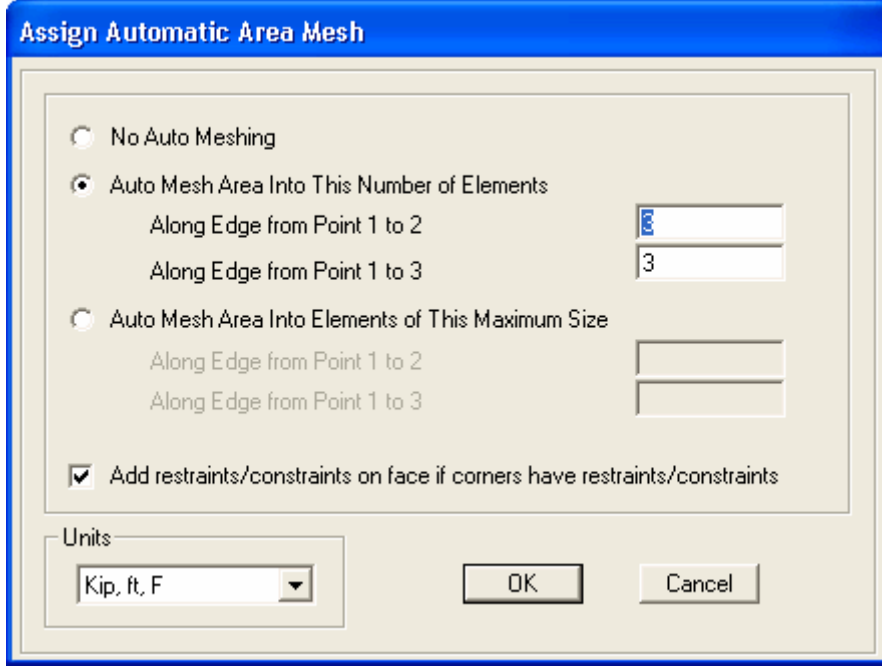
Assign Automatic Area Mesh

No Auto Meshing

Auto Mesh Area Into This Number of Elements

Along Edge from Point 1 to 2 | 3

Along Edge from Point 1 to 3 | 3

Auto Mesh Area Into Elements of This Maximum Size

Along Edge from Point 1 to 2

Along Edge from Point 1 to 3

Add restraints/constraints on face if corners have restraints/constraints

Units

Kip, ft, F

OK

Cancel